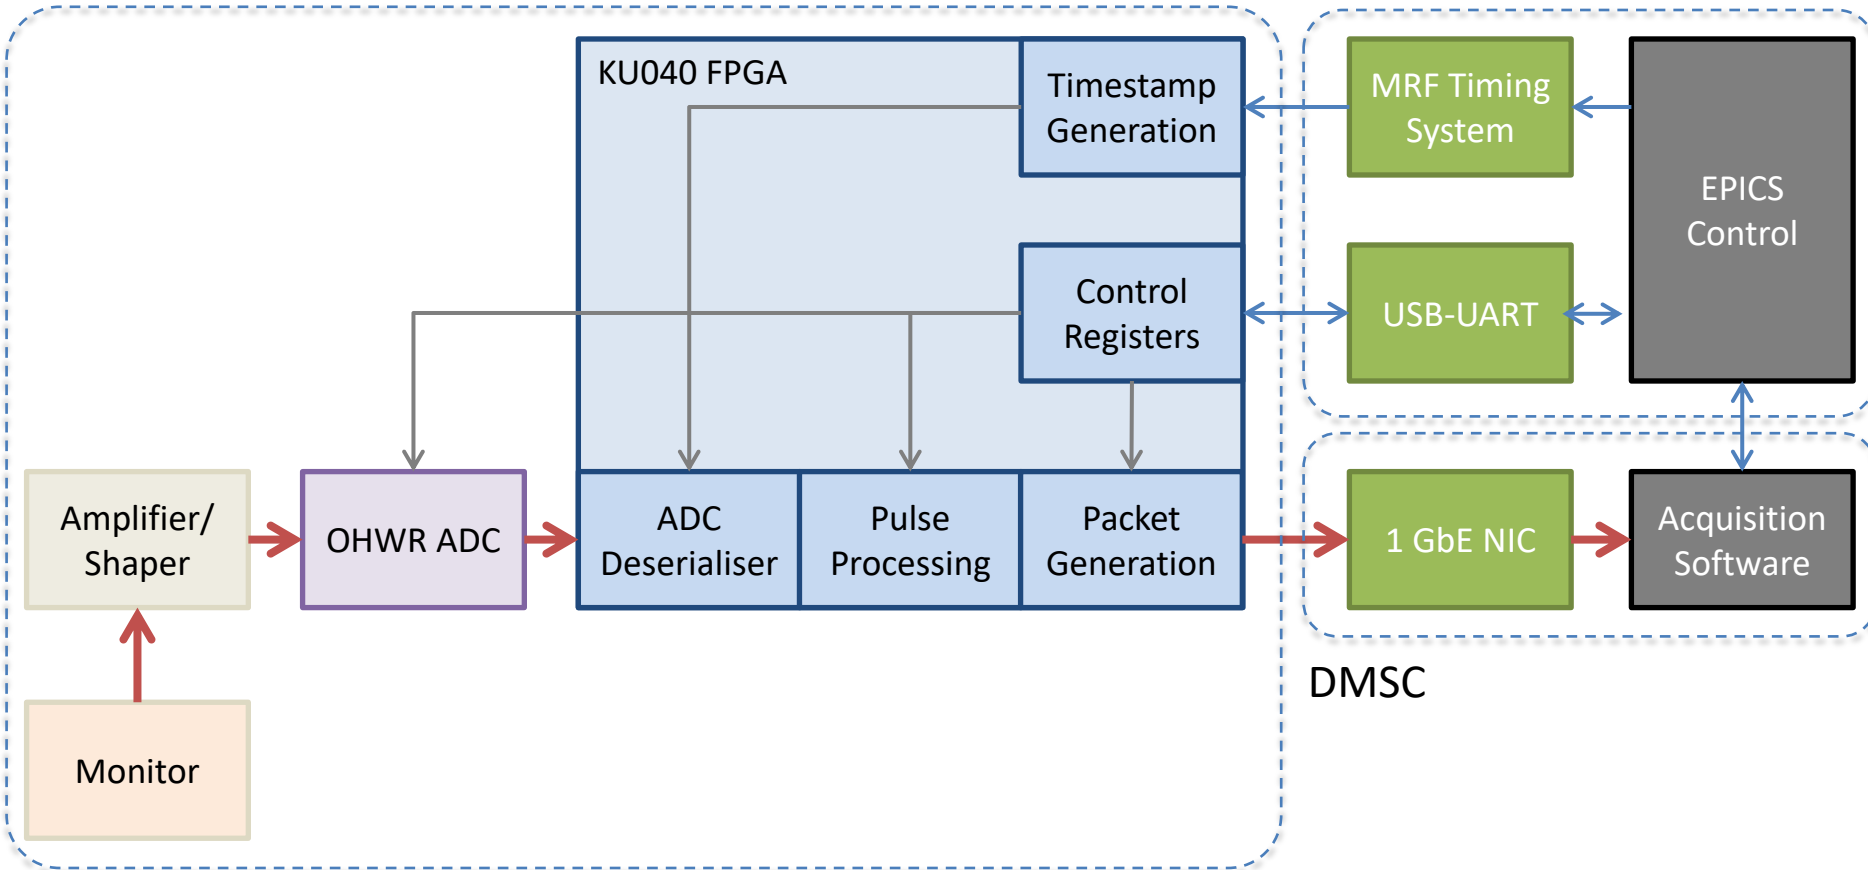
KU040 FPGA

Timestamp Generation

Control Registers

ADC Deserialiser

Pulse Processing

Packet Generation

MRF Timing System

USB-UART

EPICS Control

1 GbE NIC

Acquisition Software

Amplifier/ Shaper

OHWR ADC

Monitor

DMSC